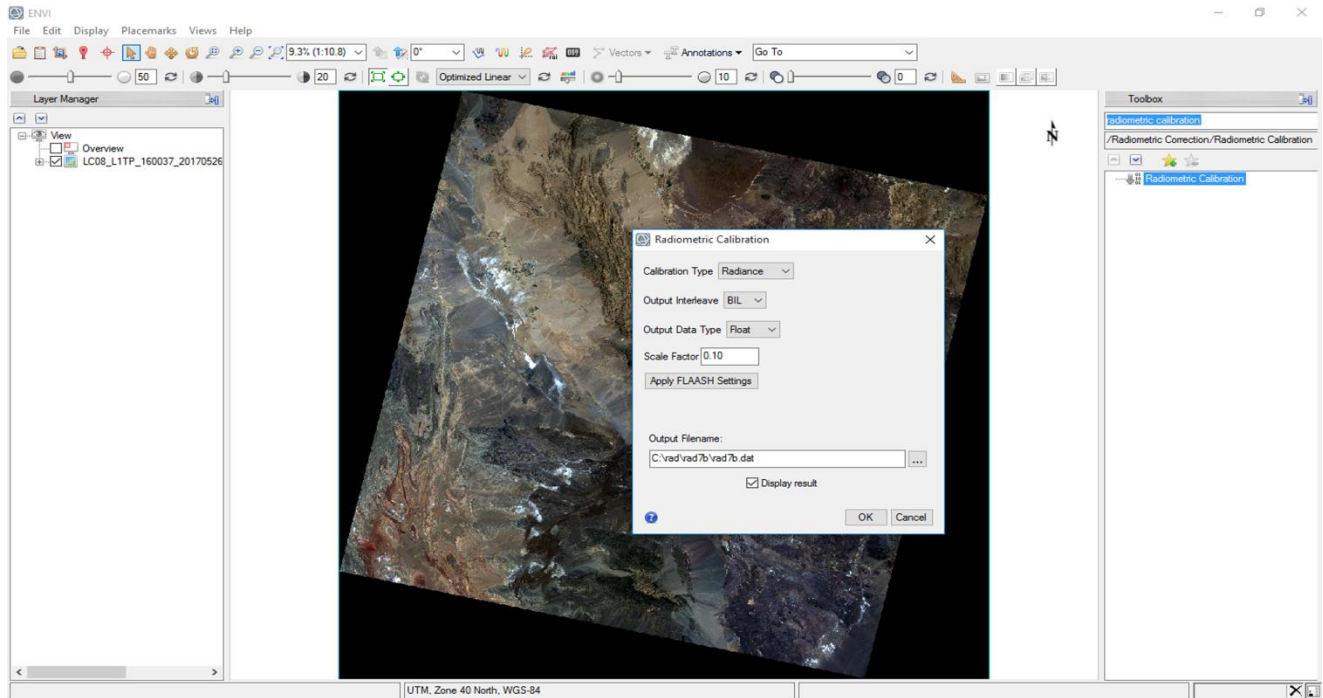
ENVI

File Edit Display Placemarks Views Help

9.3% (1:10.8) 0° Vectors Annotations Go To

50 20 Optimized Linear 10 0

Layer Manager

View
Overview
LC08_L1TP_160037_20170526

Radiometric Calibration

Calibration Type Radiance

Output Interleave BIL

Output Data Type Float

Scale Factor 0.10

Apply FLAASH Settings

Output Filename:

C:\rad\rad7b\rad7b.dat ...

Display result

OK Cancel

N

Toolbox

radiometric calibration

/Radiometric Correction/Radiometric Calibration

Radiometric Calibration

UTM, Zone 40 North, WGS-84